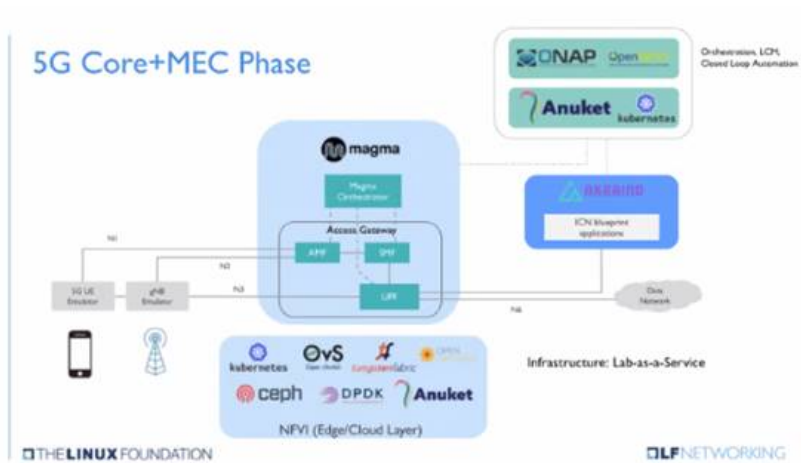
5G Core+MEC Phase

ONAP Open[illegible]

Orchestration, LCM, Closed Loop Automation

Anuket kubernetes

magma

Magma Orchestrator

Access Gateway

AMF

SMF

UPF

N1

N2

N3

N6

5G UE Emulator

gNB Emulator

AKRAINO

ICN blueprint applications

Data Network

kubernetes OvS tungstenfabric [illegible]

ceph DPDK Anuket

NFVI (Edge/Cloud Layer)

Infrastructure: Lab-as-a-Service

THE LINUX FOUNDATION

LF NETWORKING